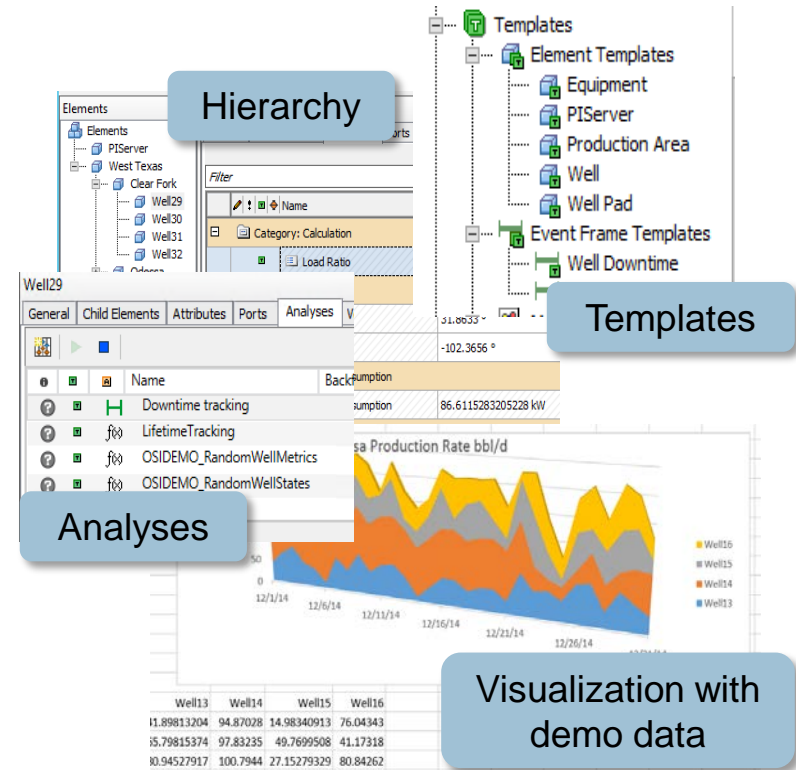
Templates
Element Templates
Equipment
PIServer
Production Area
Well
Well Pad
Event Frame Templates
Well Downtime

Elements
Hierarchy
Elements
PIServer
West Texas
Clear Fork
Well29
Well30
Well31
Well32
Odessa
orts
Filter
Name
Category: Calculation
Load Ratio

Templates

Well29
General
Child Elements
Attributes
Ports
Analyses
Name
Back
Downtime tracking
LifetimeTracking
OSIDEMO_RandomWellMetrics
OSIDEMO_RandomWellStates

31.8633 °
-102.3656 °
sumption
sumption
86.6115283205228 kW

Analyses

sa Production Rate bbl/d
50
0
12/1/14
12/6/14
12/11/14
12/16/14
12/21/14
12/26/14
Well16
Well15
Well14
Well13

| Well13 | Well14 | Well15 | Well16 |
|---|---|---|---|
| 1.89813204 | 94.87028 | 14.98340913 | 76.04343 |
| 5.79815374 | 97.83235 | 49.7699508 | 41.17318 |
| 0.94527917 | 100.7944 | 27.15279329 | 80.84262 |

Visualization with demo data